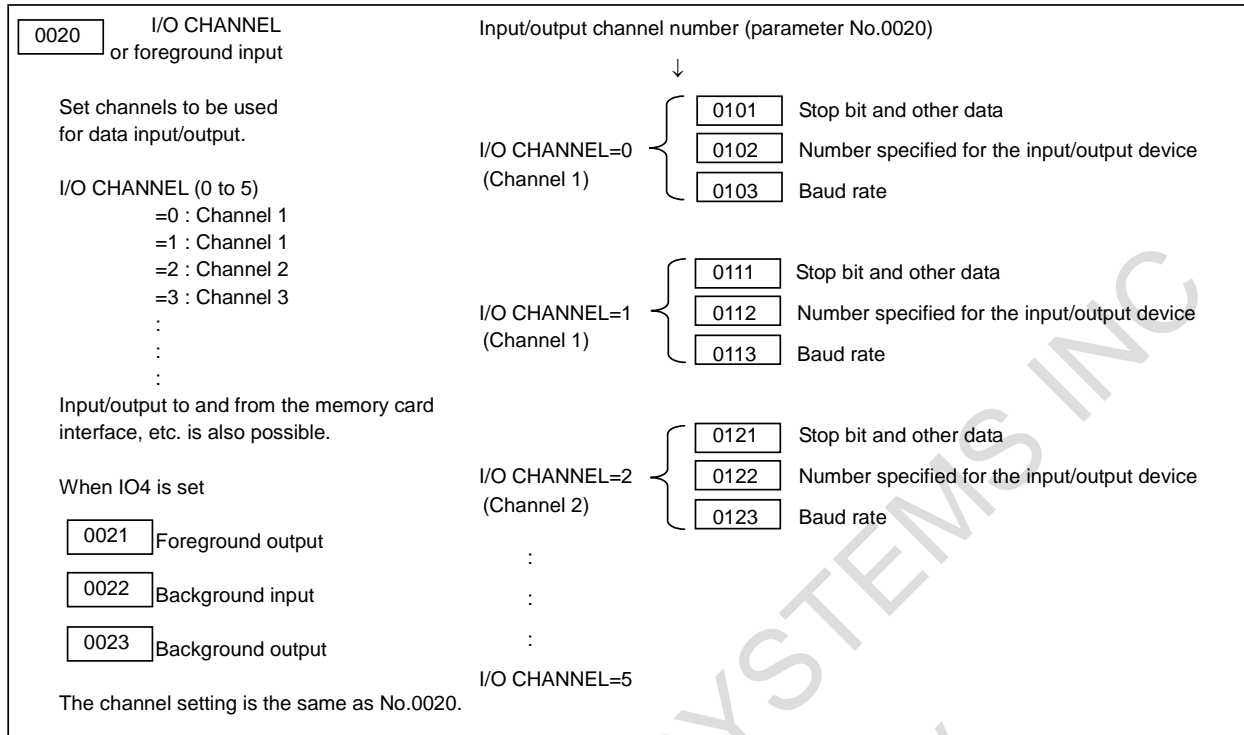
0020 I/O CHANNEL or foreground input

Set channels to be used for data input/output.

I/O CHANNEL (0 to 5)
=0 : Channel 1
=1 : Channel 1
=2 : Channel 2
=3 : Channel 3
:
:
:
Input/output to and from the memory card interface, etc. is also possible.

When IO4 is set

0021 Foreground output

0022 Background input

0023 Background output

The channel setting is the same as No.0020.

Input/output channel number (parameter No.0020)
↓

I/O CHANNEL=0 (Channel 1)
0101 Stop bit and other data
0102 Number specified for the input/output device
0103 Baud rate

I/O CHANNEL=1 (Channel 1)
0111 Stop bit and other data
0112 Number specified for the input/output device
0113 Baud rate

I/O CHANNEL=2 (Channel 2)
0121 Stop bit and other data
0122 Number specified for the input/output device
0123 Baud rate

:
:
:
I/O CHANNEL=5

SYSTEMS INC